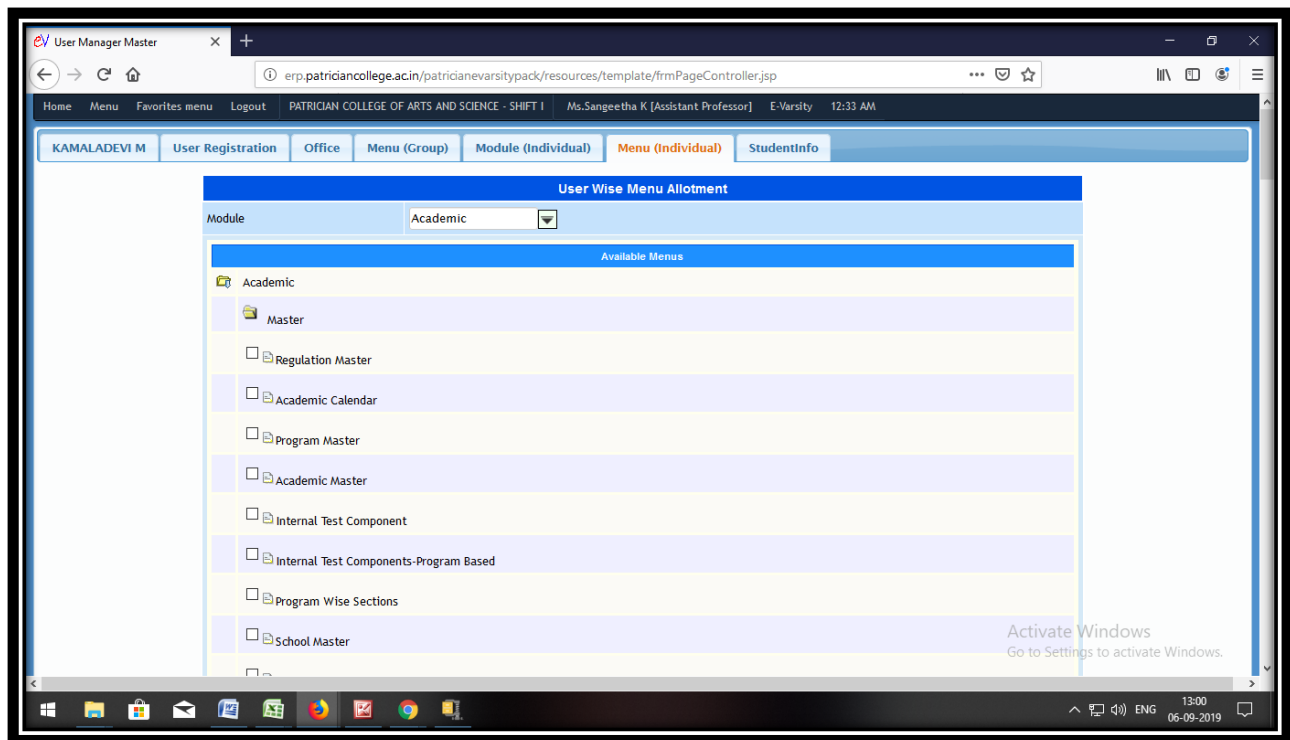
eV User Manager Master × +

erp.patriciancollege.ac.in/patricianevarsitypack/resources/template/frmPageController.jsp

Home Menu Favorites menu Logout PATRICIAN COLLEGE OF ARTS AND SCIENCE - SHIFT I Ms.Sangeetha K [Assistant Professor] E-Varsity 12:33 AM

KAMALADEVI M | User Registration | Office | Menu (Group) | Module (Individual) | Menu (Individual) | StudentInfo

User Wise Menu Allotment

Module Academic

Available Menus

Academic

Master

Regulation Master

Academic Calendar

Program Master

Academic Master

Internal Test Component

Internal Test Components-Program Based

Program Wise Sections

School Master

Activate Windows
Go to Settings to activate Windows.

ENG 13:00 06-09-2019